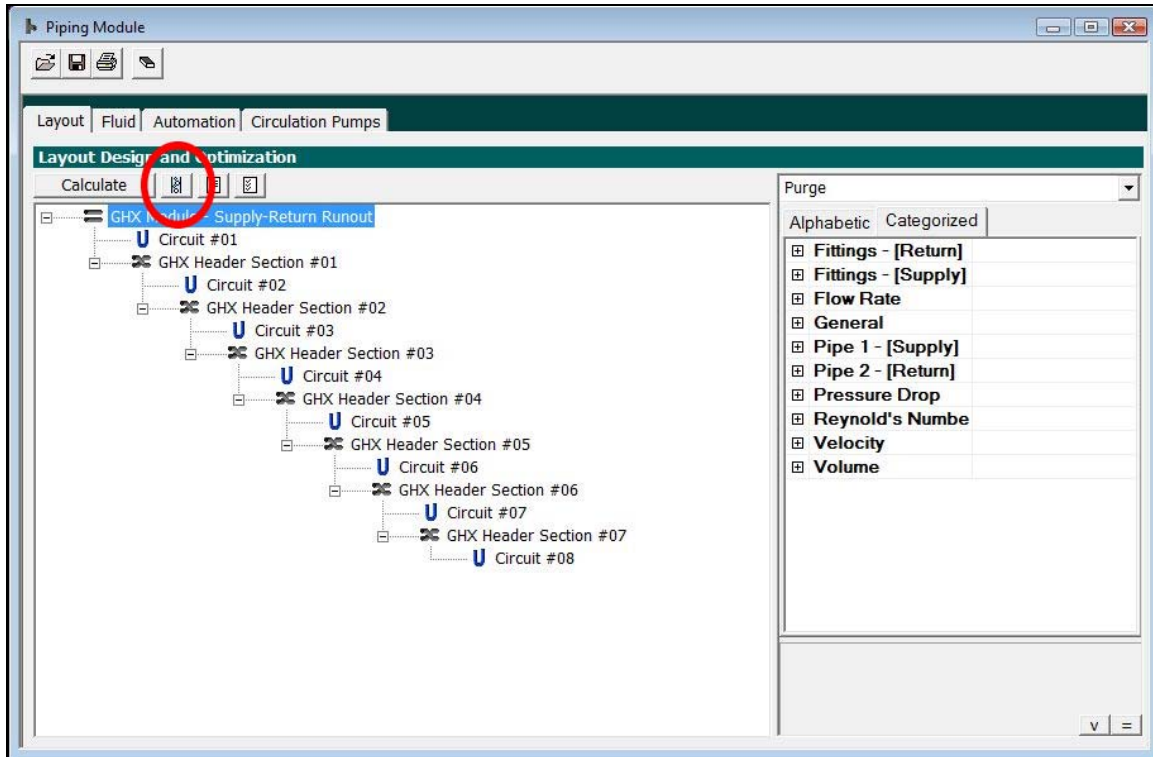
Piping Module

Layout | Fluid | Automation | Circulation Pumps

Layout Desig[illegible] and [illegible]ptimization

Calculate

GHX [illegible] - Supply-Return Runout
Circuit #01
GHX Header Section #01
Circuit #02
GHX Header Section #02
Circuit #03
GHX Header Section #03
Circuit #04
GHX Header Section #04
Circuit #05
GHX Header Section #05
Circuit #06
GHX Header Section #06
Circuit #07
GHX Header Section #07
Circuit #08

Purge

Alphabetic | Categorized

Fittings - [Return]
Fittings - [Supply]
Flow Rate
General
Pipe 1 - [Supply]
Pipe 2 - [Return]
Pressure Drop
Reynold's Numbe
Velocity
Volume

v | =